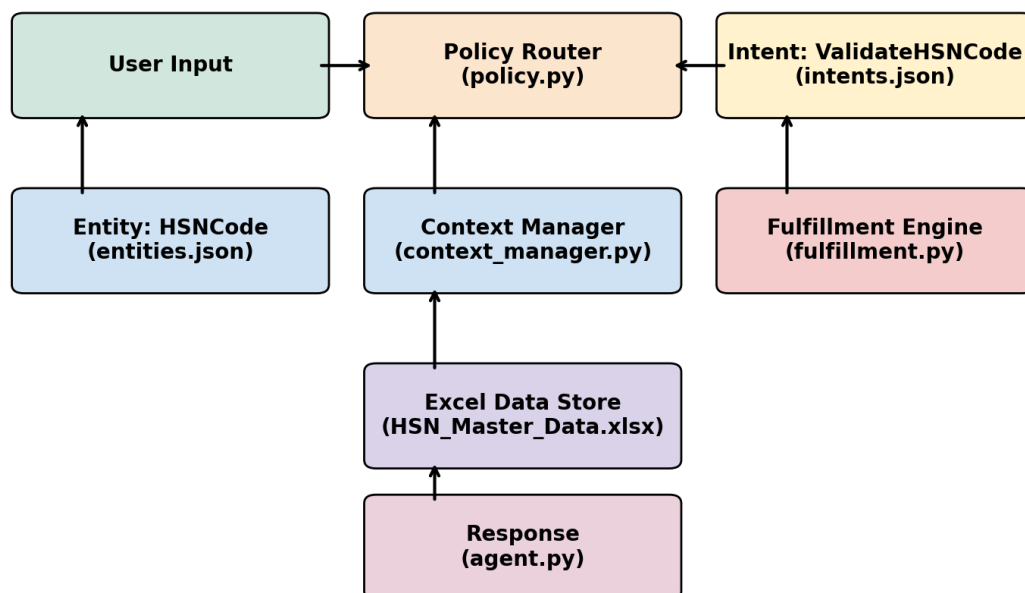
User Input

Policy Router
(policy.py)

Intent: ValidateHSNCode
(intents.json)

Entity: HSNCode
(entities.json)

Context Manager
(context_manager.py)

Fulfillment Engine
(fulfillment.py)

Excel Data Store
(HSN_Master_Data.xlsx)

Response
(agent.py)